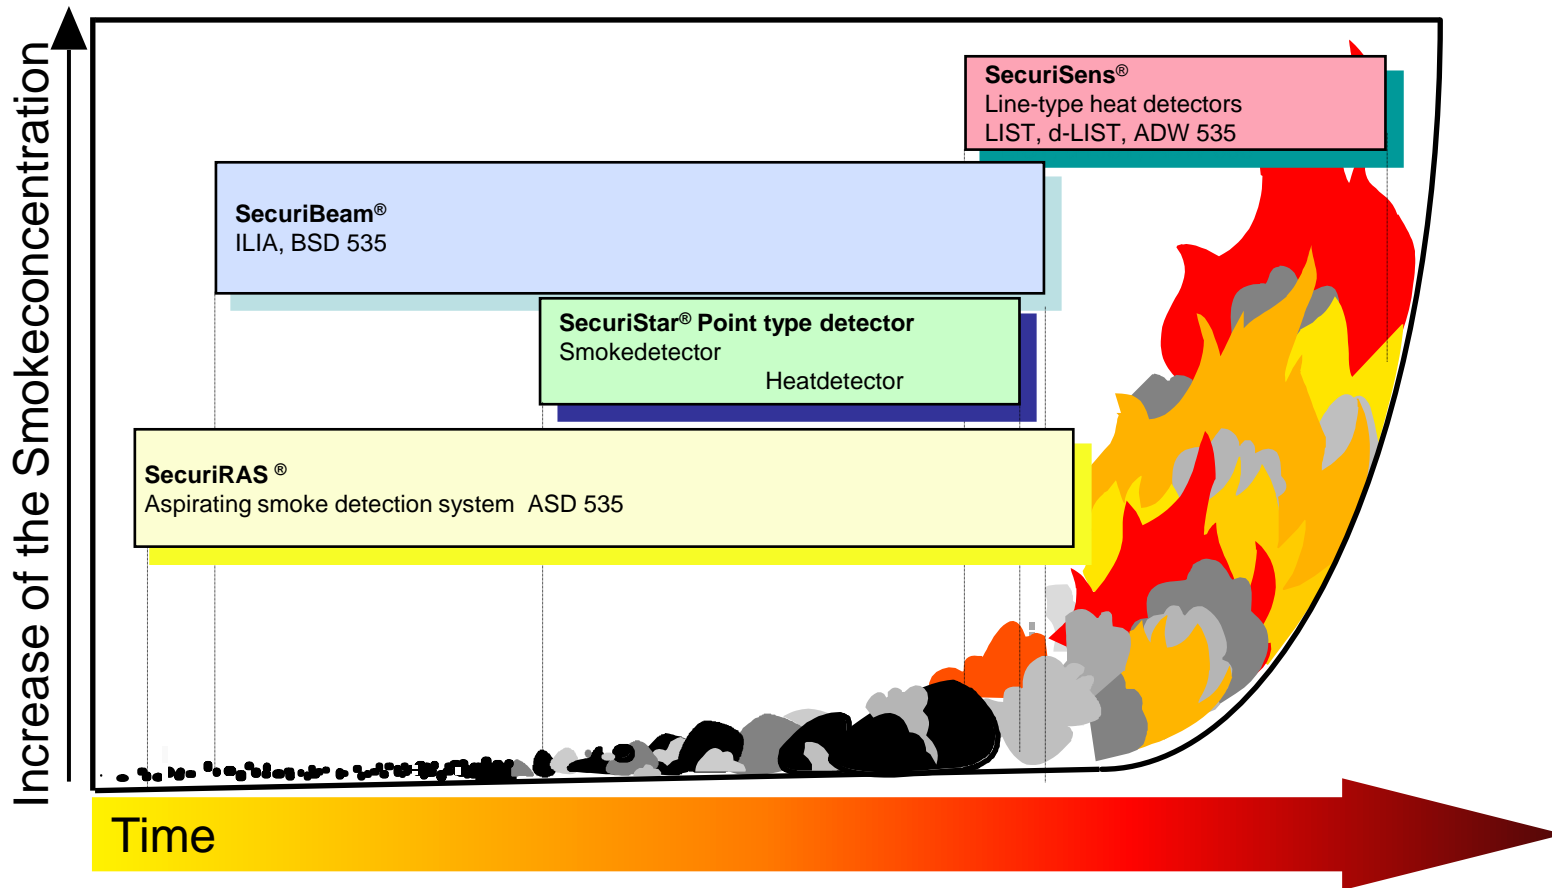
Increase of the Smokeconcentration

SecuriSens®
Line-type heat detectors
LIST, d-LIST, ADW 535

SecuriBeam®
ILIA, BSD 535

SecuriStar® Point type detector
Smokedetector
Heatdetector

SecuriRAS ®
Aspirating smoke detection system ASD 535

Time